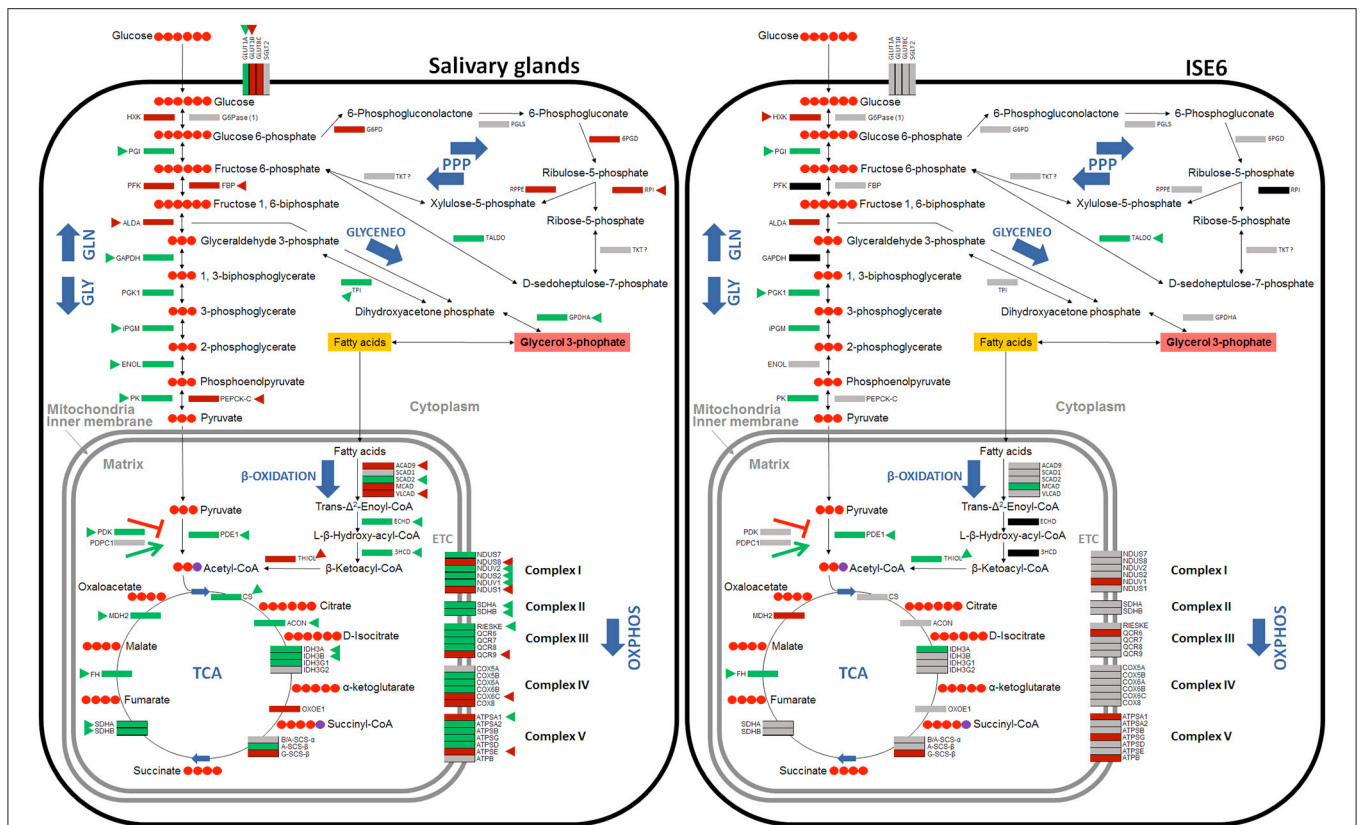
Glucose
GLUT1A
GLUT1B
GLUT1C
SGLT2
Salivary glands
Glucose
HXK
G6Pase (1)
Glucose 6-phosphate
6-Phosphogluconolactone
G6PD
6-Phosphogluconate
PGLS
6PGD
PGI
Fructose 6-phosphate
PPP
Ribulose-5-phosphate
PFK
FBP
TKT ?
RPPE
RPI
Fructose 1, 6-biphosphate
Xylulose-5-phosphate
Ribose-5-phosphate
ALDA
GLN
Glyceraldehyde 3-phosphate
GLYCENEO
TALDO
GAPDH
1, 3-biphosphoglycerate
TKT ?
GLY
PGK1
TPI
D-sedoheptulose-7-phosphate
3-phosphoglycerate
Dihydroxyacetone phosphate
iPGM
GPDHA
2-phosphoglycerate
Fatty acids
Glycerol 3-phophate
ENOL
Phosphoenolpyruvate
PEPCK-C
PK
Pyruvate
Cytoplasm
Mitochondria Inner membrane
Matrix
Fatty acids
β-OXIDATION
ACAD9
SCAD1
SCAD2
MCAD
VLCAD
Pyruvate
Trans-Δ$^2$-Enoyl-CoA
ECHD
PDK
PDE1
L-β-Hydroxy-acyl-CoA
PDPC1
3HCD
ETC
THIOL
Acetyl-CoA
β-Ketoacyl-CoA
NDUS7
NDUS8
NDUV2
NDUS2
NDUV1
NDUS1
Complex I
Oxaloacetate
CS
MDH2
Citrate
SDHA
SDHB
Complex II
ACON
Malate
D-Isocitrate
RIESKE
QCR6
QCR7
QCR8
QCR9
Complex III
OXPHOS
TCA
IDH3A
IDH3B
IDH3G1
IDH3G2
FH
α-ketoglutarate
COX5A
COX5B
COX6A
COX6B
COX6C
COX8
Complex IV
Fumarate
OXOE1
SDHA
SDHB
Succinyl-CoA
B/A-SCS-α
A-SCS-β
G-SCS-β
ATPSA1
ATPSA2
ATPSB
ATPSG
ATPSD
ATPSE
ATPB
Complex V
Succinate

Glucose
GLUT1A
GLUT1B
GLUT1C
SGLT2
ISE6
Glucose
HXK
G6Pase (1)
Glucose 6-phosphate
6-Phosphogluconolactone
G6PD
6-Phosphogluconate
PGLS
6PGD
PGI
Fructose 6-phosphate
PPP
Ribulose-5-phosphate
PFK
FBP
TKT ?
RPPE
RPI
Fructose 1, 6-biphosphate
Xylulose-5-phosphate
Ribose-5-phosphate
ALDA
GLN
Glyceraldehyde 3-phosphate
GLYCENEO
TALDO
GAPDH
1, 3-biphosphoglycerate
TKT ?
GLY
PGK1
TPI
D-sedoheptulose-7-phosphate
3-phosphoglycerate
Dihydroxyacetone phosphate
iPGM
GPDHA
2-phosphoglycerate
Fatty acids
Glycerol 3-phophate
ENOL
Phosphoenolpyruvate
PEPCK-C
PK
Pyruvate
Cytoplasm
Mitochondria Inner membrane
Matrix
Fatty acids
β-OXIDATION
ACAD9
SCAD1
SCAD2
MCAD
VLCAD
Pyruvate
Trans-Δ$^2$-Enoyl-CoA
ECHD
PDK
PDE1
L-β-Hydroxy-acyl-CoA
PDPC1
3HCD
ETC
THIOL
Acetyl-CoA
β-Ketoacyl-CoA
NDUS7
NDUS8
NDUV2
NDUS2
NDUV1
NDUS1
Complex I
Oxaloacetate
CS
MDH2
Citrate
SDHA
SDHB
Complex II
ACON
Malate
D-Isocitrate
RIESKE
QCR6
QCR7
QCR8
QCR9
Complex III
OXPHOS
TCA
IDH3A
IDH3B
IDH3G1
IDH3G2
FH
α-ketoglutarate
COX5A
COX5B
COX6A
COX6B
COX6C
COX8
Complex IV
Fumarate
OXOE1
SDHA
SDHB
Succinyl-CoA
B/A-SCS-α
A-SCS-β
G-SCS-β
ATPSA1
ATPSA2
ATPSB
ATPSG
ATPSD
ATPSE
ATPB
Complex V
Succinate